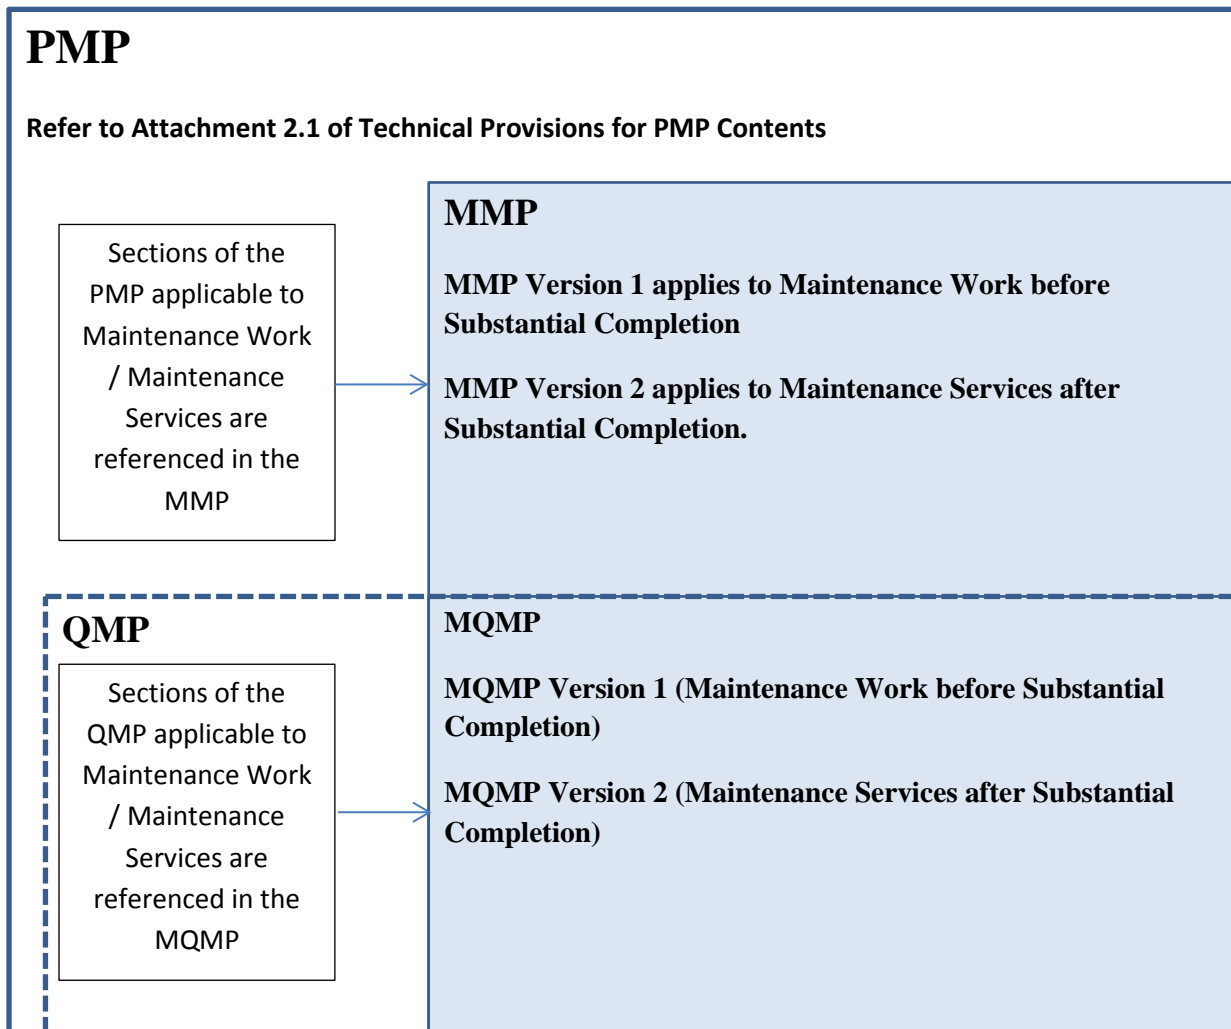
PMP

Refer to Attachment 2.1 of Technical Provisions for PMP Contents

Sections of the PMP applicable to Maintenance Work / Maintenance Services are referenced in the MMP

MMP

MMP Version 1 applies to Maintenance Work before Substantial Completion

MMP Version 2 applies to Maintenance Services after Substantial Completion.

QMP

Sections of the QMP applicable to Maintenance Work / Maintenance Services are referenced in the MQMP

MQMP

MQMP Version 1 (Maintenance Work before Substantial Completion)

MQMP Version 2 (Maintenance Services after Substantial Completion)